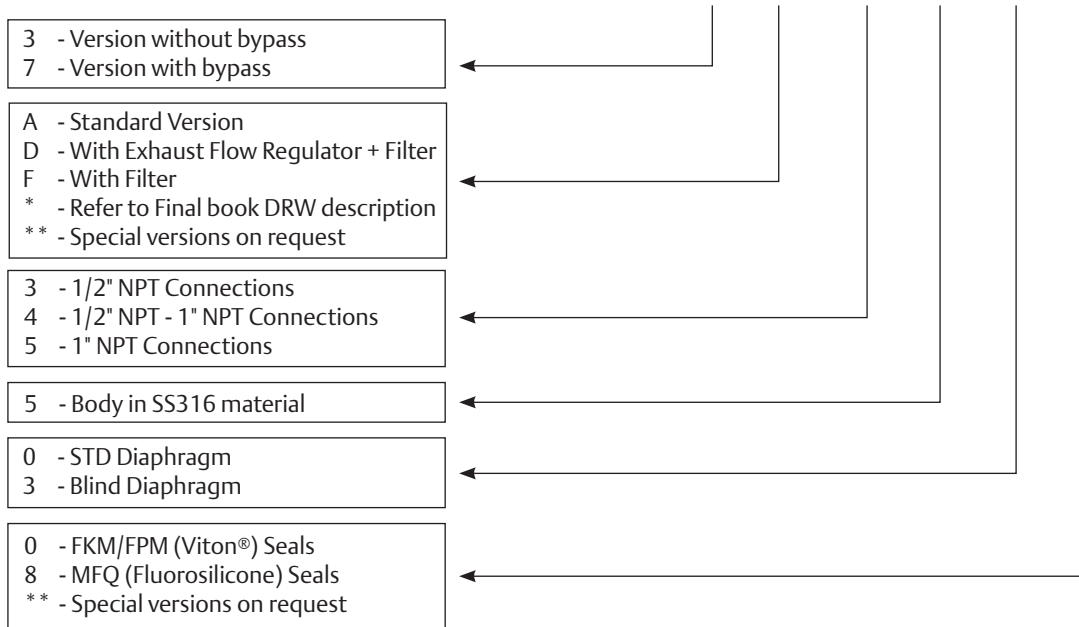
3 - Version without bypass
7 - Version with bypass

A - Standard Version
D - With Exhaust Flow Regulator + Filter
F - With Filter
\* - Refer to Final book DRW description
\*\* - Special versions on request

3 - 1/2" NPT Connections
4 - 1/2" NPT - 1" NPT Connections
5 - 1" NPT Connections

5 - Body in SS316 material

0 - STD Diaphragm
3 - Blind Diaphragm

0 - FKM/FPM (Viton®) Seals
8 - MFQ (Fluorosilicone) Seals
\*\* - Special versions on request